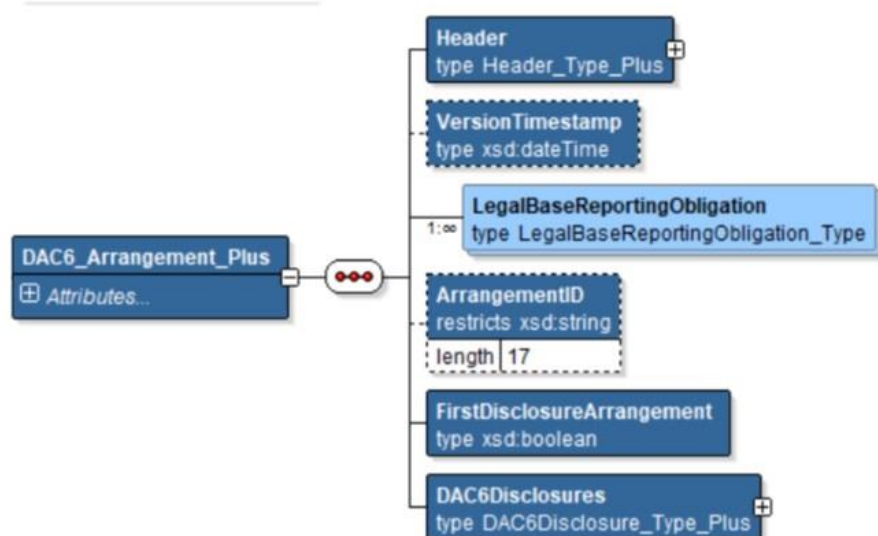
DAC6_Arrangement_Plus
Attributes...

Header
type Header_Type_Plus

VersionTimestamp
type xsd:dateTime

1:∞
LegalBaseReportingObligation
type LegalBaseReportingObligation_Type

ArrangementID
restricts xsd:string
length 17

FirstDisclosureArrangement
type xsd:boolean

DAC6Disclosures
type DAC6Disclosure_Type_Plus